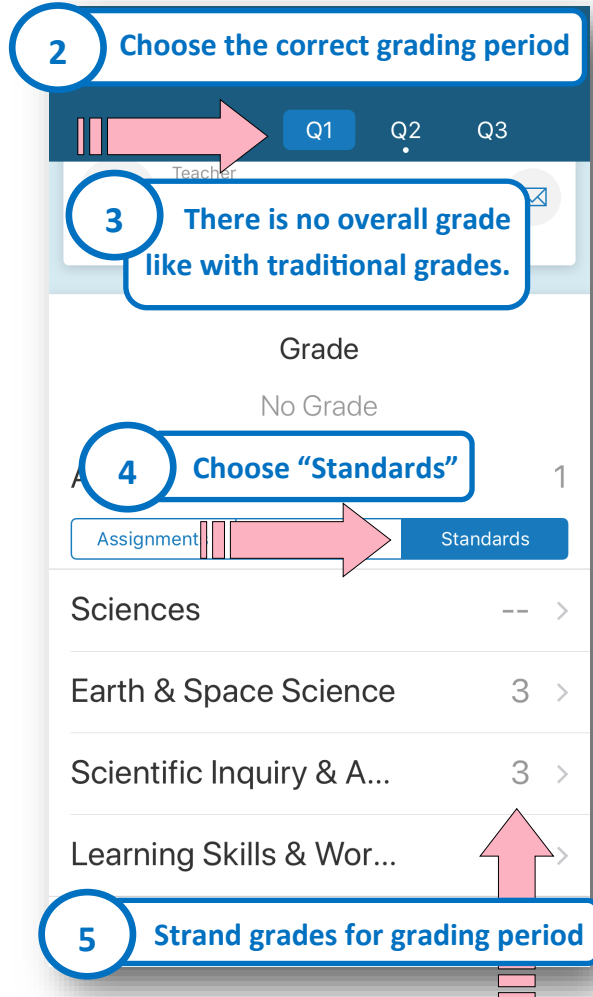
2 Choose the correct grading period

Q1 Q2 Q3

Teacher

3 There is no overall grade like with traditional grades.

Grade

No Grade

A

4 Choose "Standards"

1

Assignment

Standards

Sciences -- >

Earth & Space Science 3 >

Scientific Inquiry & A... 3 >

Learning Skills & Wor... >

5 Strand grades for grading period